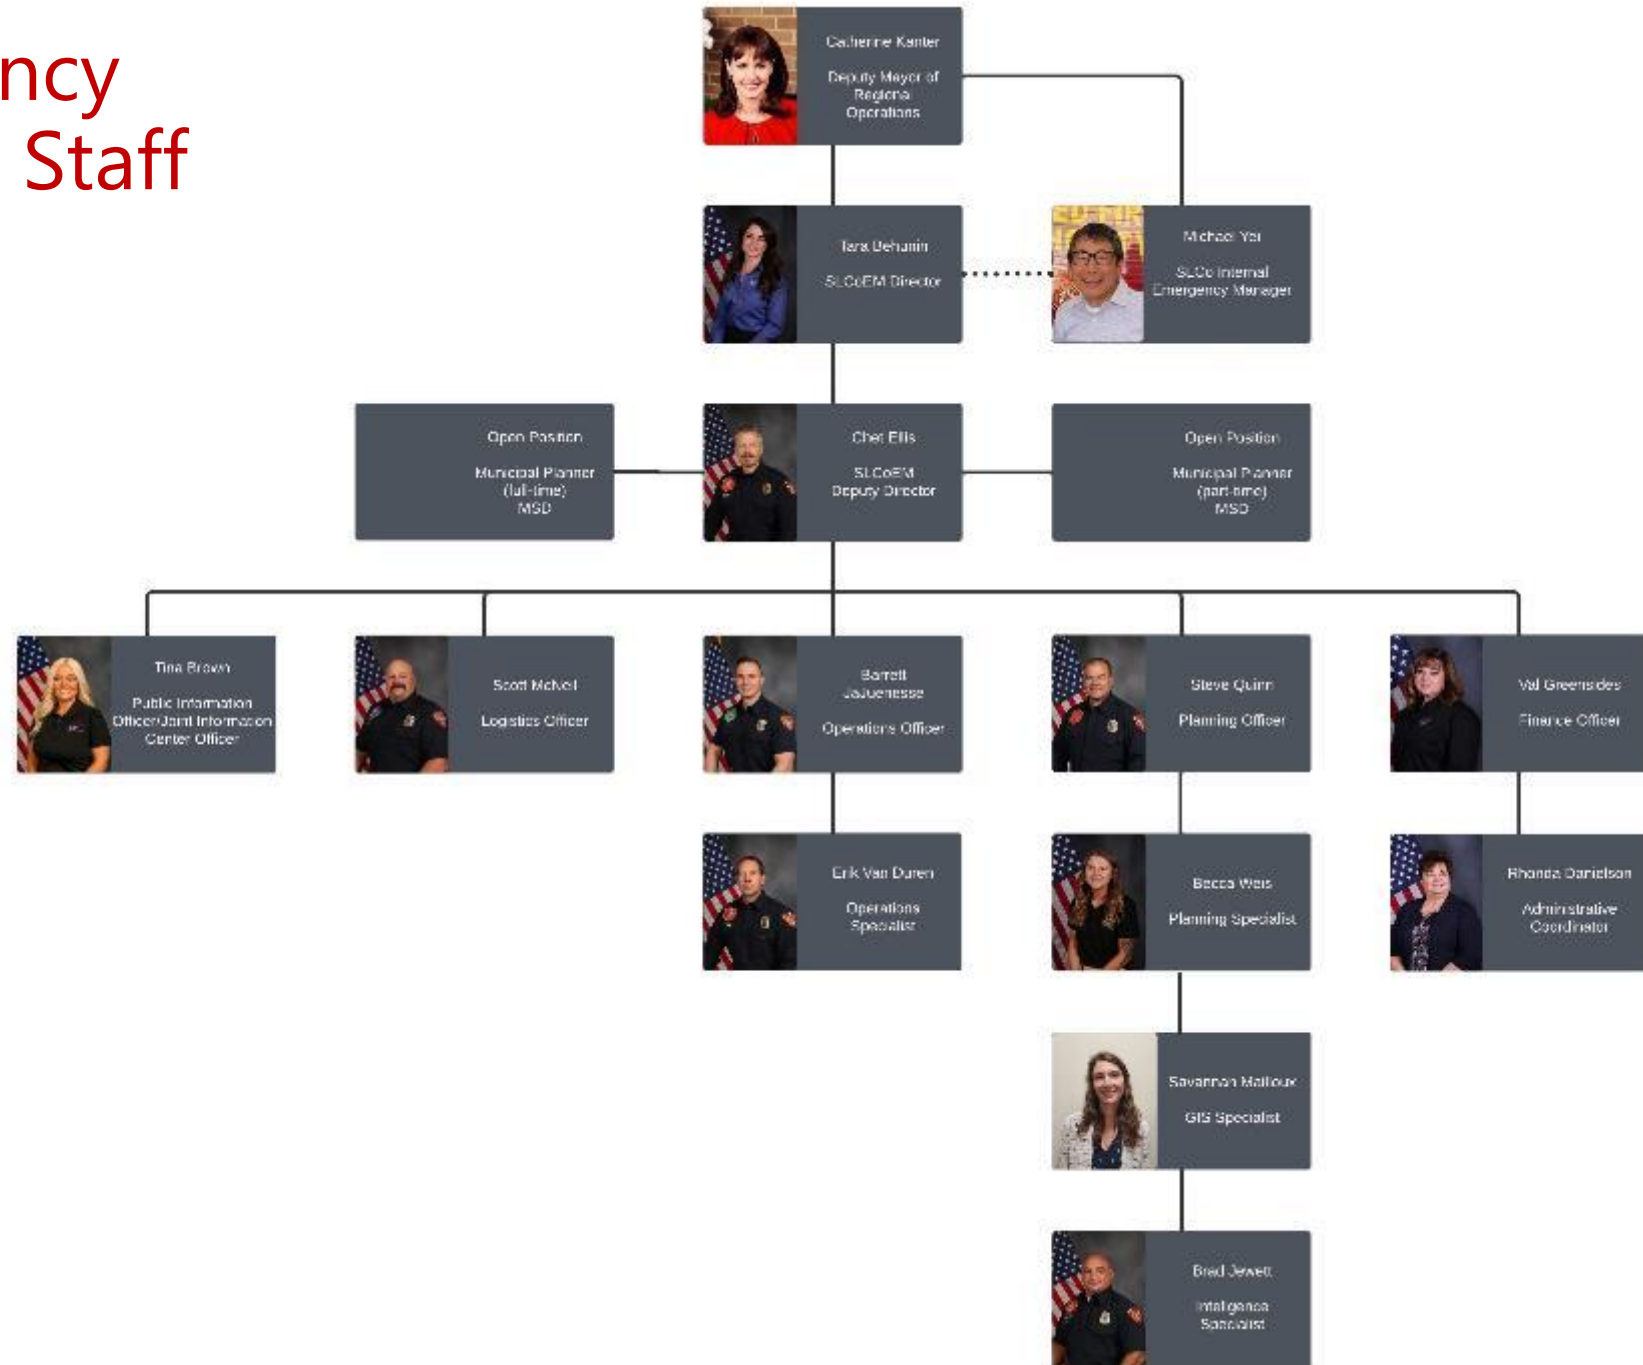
ncy
Staff

Catherine Kanter

Deputy Mayor of Regional Operations

Tara Behunin

SLCoEM Director

Michael Yei

SLCo Internal Emergency Manager

Open Position

Municipal Planner (full-time) MSD

Chet Ellis

SLCoEM Deputy Director

Open Position

Municipal Planner (part-time) MSD

Tina Brown

Public Information Officer/Joint Information Center Officer

Scott McNeil

Logistics Officer

Barrett Jajuenesse

Operations Officer

Steve Quinn

Planning Officer

Val Greensides

Finance Officer

Erik Van Duren

Operations Specialist

Becca Weis

Planning Specialist

Rhonda Danielson

Administrative Coordinator

Savannah Malloux

GIS Specialist

Brad Jewett

Intelligence Specialist